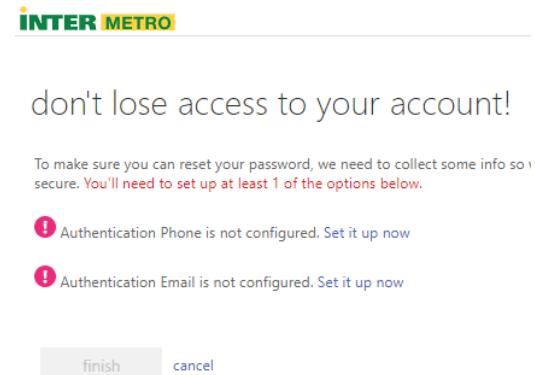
INTER METRO

don't lose access to your account!

To make sure you can reset your password, we need to collect some info so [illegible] secure. You'll need to set up at least 1 of the options below.

Authentication Phone is not configured. Set it up now

Authentication Email is not configured. Set it up now

finish cancel